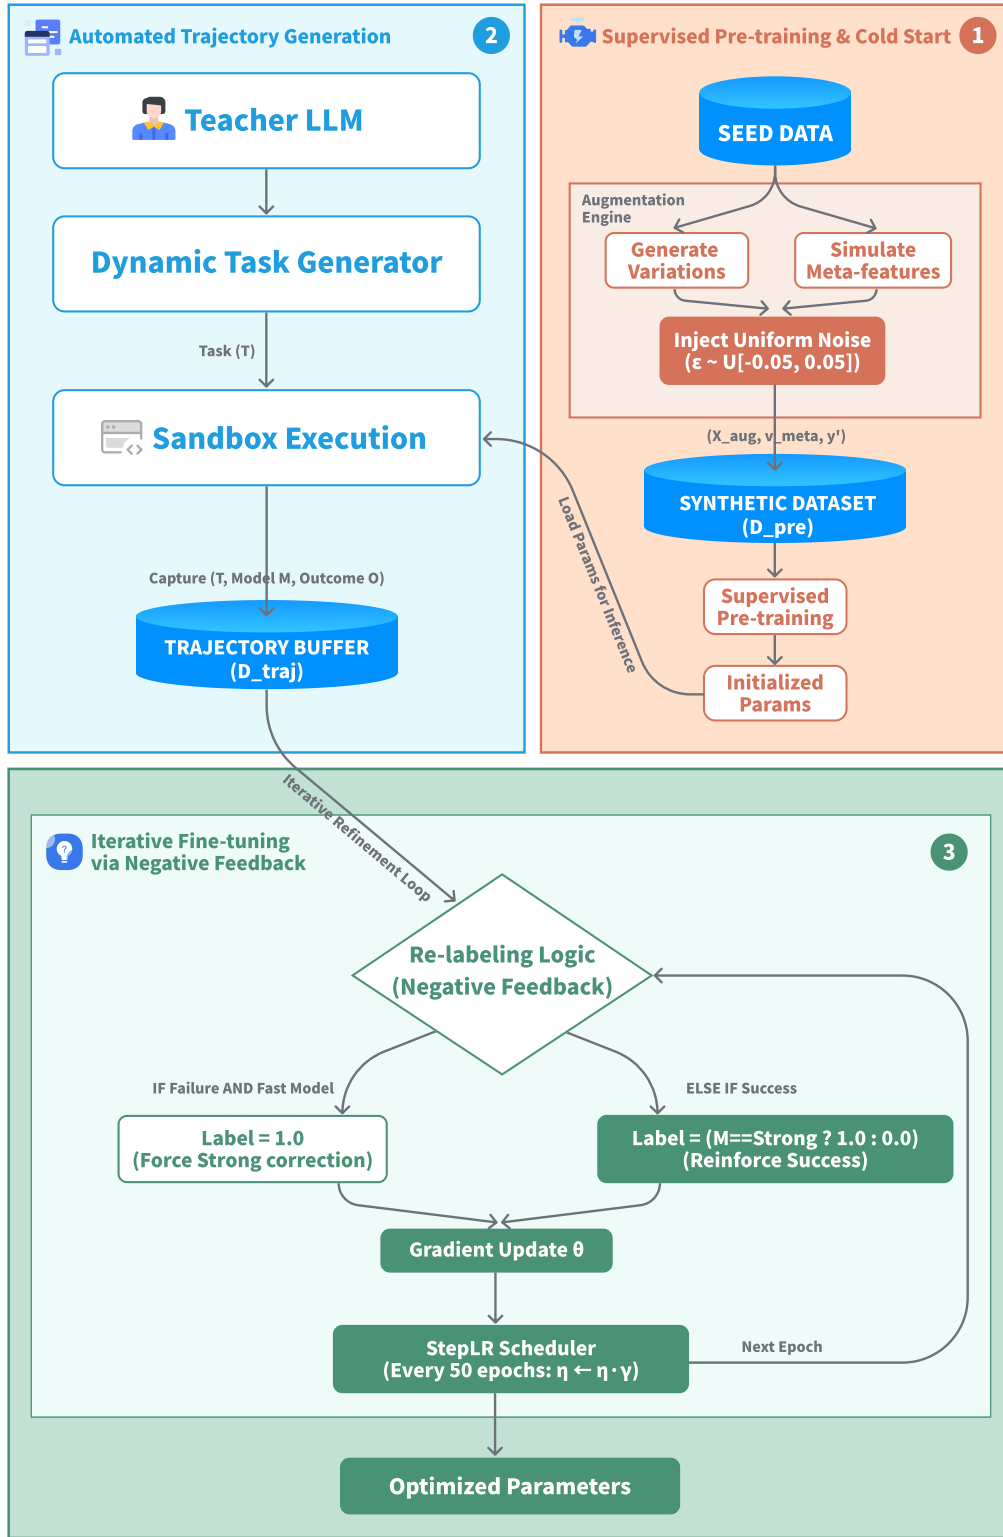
Automated Trajectory Generation 2

Teacher LLM

Dynamic Task Generator

Task (T)

Sandbox Execution

Capture (T, Model M, Outcome O)

TRAJECTORY BUFFER (D_traj)

Supervised Pre-training & Cold Start 1

SEED DATA

Augmentation Engine

Generate Variations

Simulate Meta-features

Inject Uniform Noise ($\varepsilon \sim U[-0.05, 0.05]$)

(X_aug, v_meta, y')

SYNTHETIC DATASET (D_pre)

Supervised Pre-training

Initialized Params

Load Params for Inference

Iterative Refinement Loop

Iterative Fine-tuning via Negative Feedback

3

Re-labeling Logic (Negative Feedback)

IF Failure AND Fast Model

ELSE IF Success

Label = 1.0 (Force Strong correction)

Label = (M==Strong ? 1.0 : 0.0) (Reinforce Success)

Gradient Update $\theta$

StepLR Scheduler (Every 50 epochs: $\eta \leftarrow \eta \cdot \gamma$)

Next Epoch

Optimized Parameters